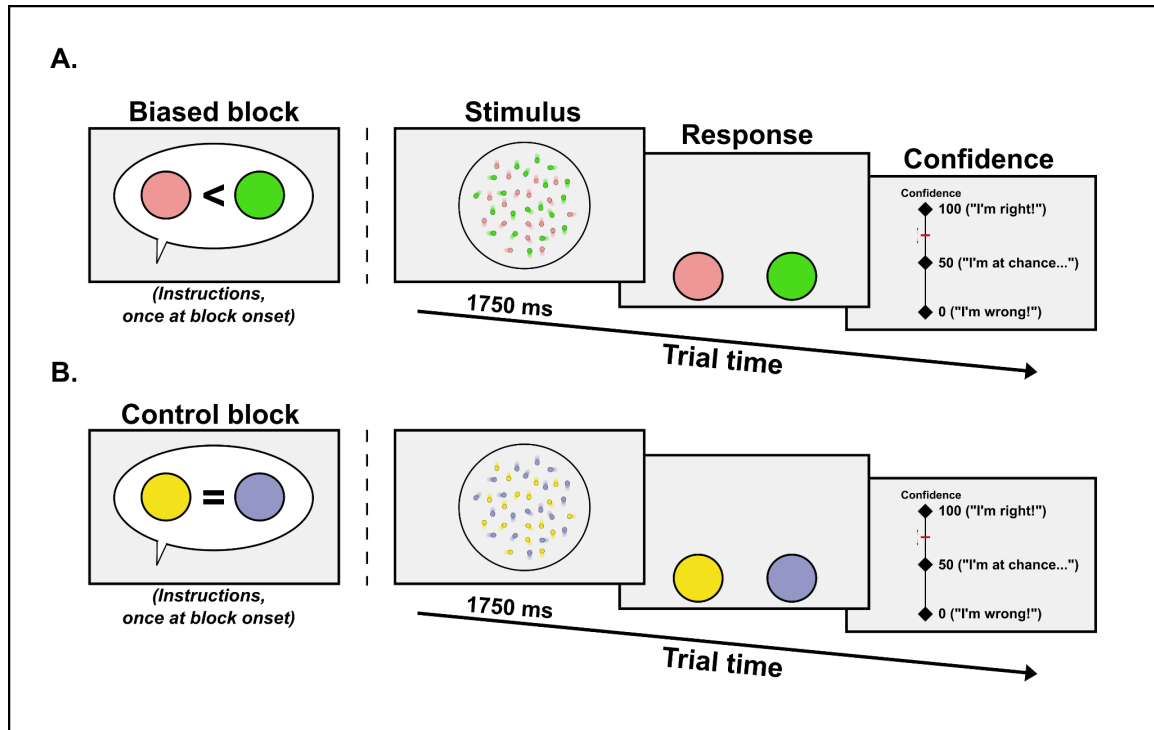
A.

Biased block

<

(Instructions, once at block onset)

Stimulus

Response

Confidence

Confidence

100 ("I'm right!")

50 ("I'm at chance...")

0 ("I'm wrong!")

1750 ms

Trial time

B.

Control block

=

(Instructions, once at block onset)

Confidence

100 ("I'm right!")

50 ("I'm at chance...")

0 ("I'm wrong!")

1750 ms

Trial time